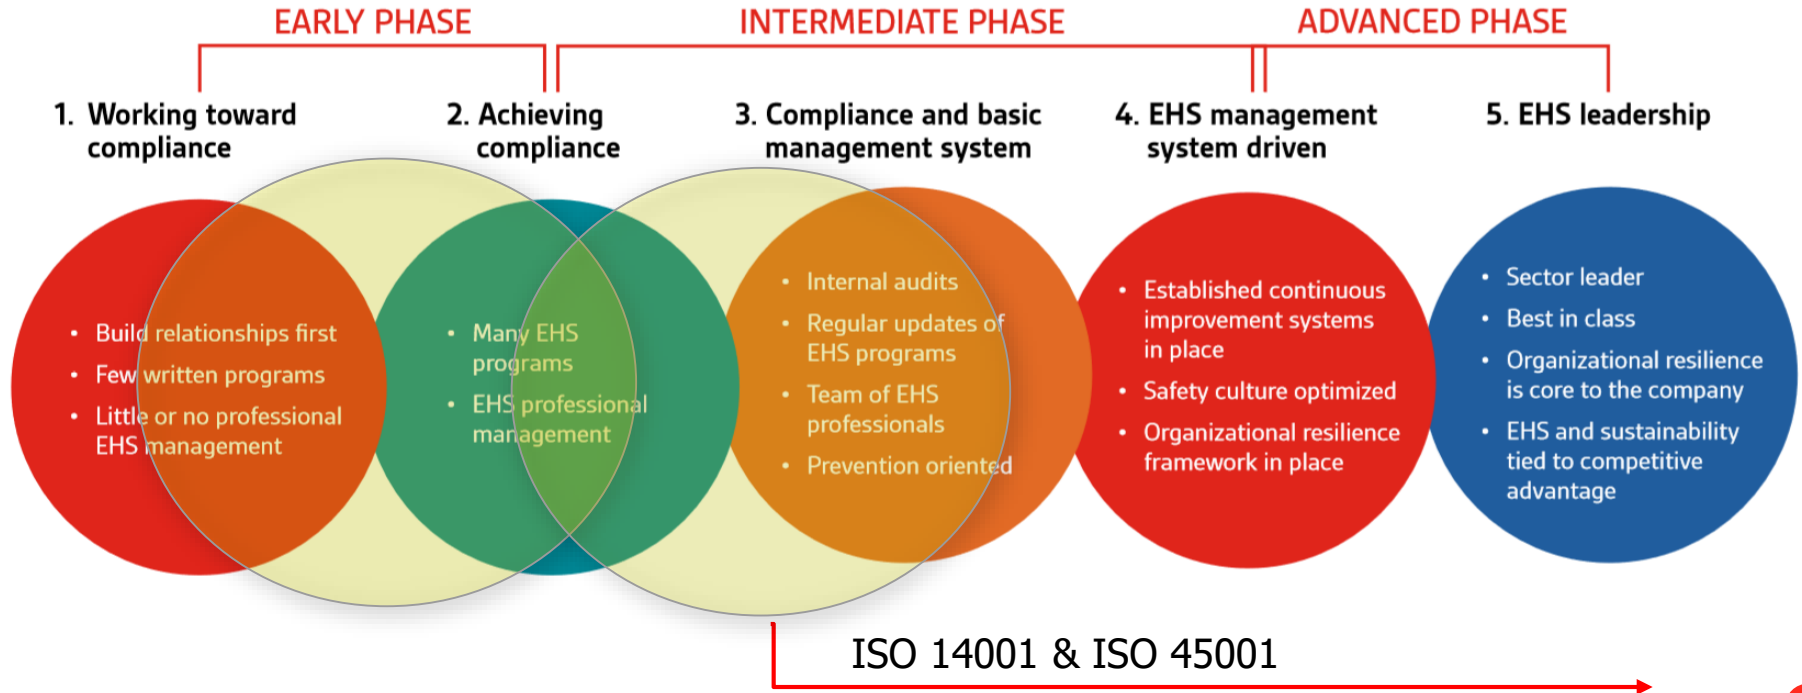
EARLY PHASE

INTERMEDIATE PHASE

ADVANCED PHASE

1. Working toward compliance

2. Achieving compliance

3. Compliance and basic management system

4. EHS management system driven

5. EHS leadership

• Build relationships first
• Few written programs
• Little or no professional EHS management

• Many EHS programs
• EHS professional management

• Internal audits
• Regular updates of EHS programs
• Team of EHS professionals
• Prevention oriented

• Established continuous improvement systems in place
• Safety culture optimized
• Organizational resilience framework in place

• Sector leader
• Best in class
• Organizational resilience is core to the company
• EHS and sustainability tied to competitive advantage

ISO 14001 & ISO 45001